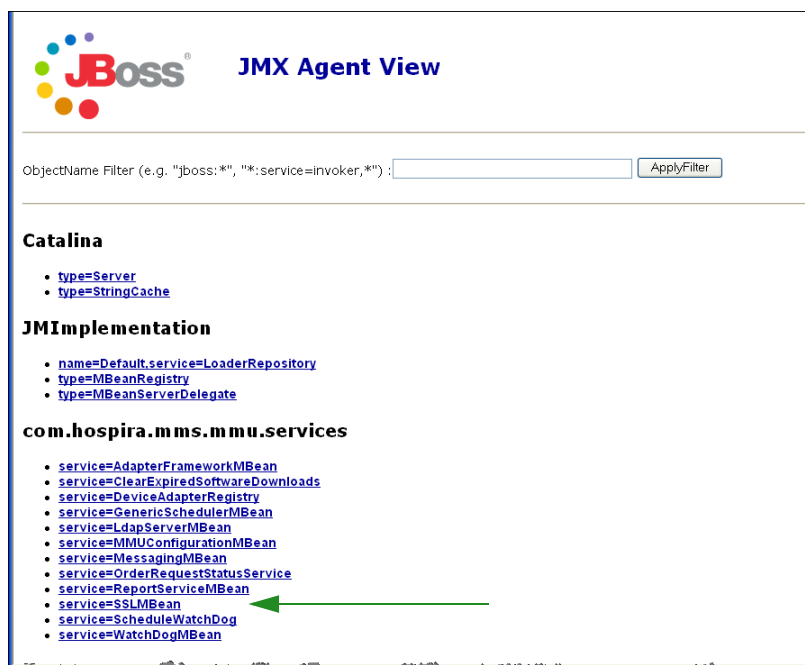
JBoss®

JMX Agent View

ObjectName Filter (e.g. "jboss:*", "*:service=invoker,*") : ApplyFilter

Catalina

- type=Server
- type=StringCache

JMImplementation

- name=Default,service=LoaderRepository
- type=MBeanRegistry
- type=MBeanServerDelegate

com.hospira.mms.mmu.services

- service=AdapterFrameworkMBean
- service=ClearExpiredSoftwareDownloads
- service=DeviceAdapterRegistry
- service=GenericSchedulerMBean
- service=LdapServerMBean
- service=MMUConfigurationMBean
- service=MessagingMBean
- service=OrderRequestStatusService
- service=ReportServiceMBean
- service=SSLMBean
- service=ScheduleWatchDog
- service=WatchDogMBean

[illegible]